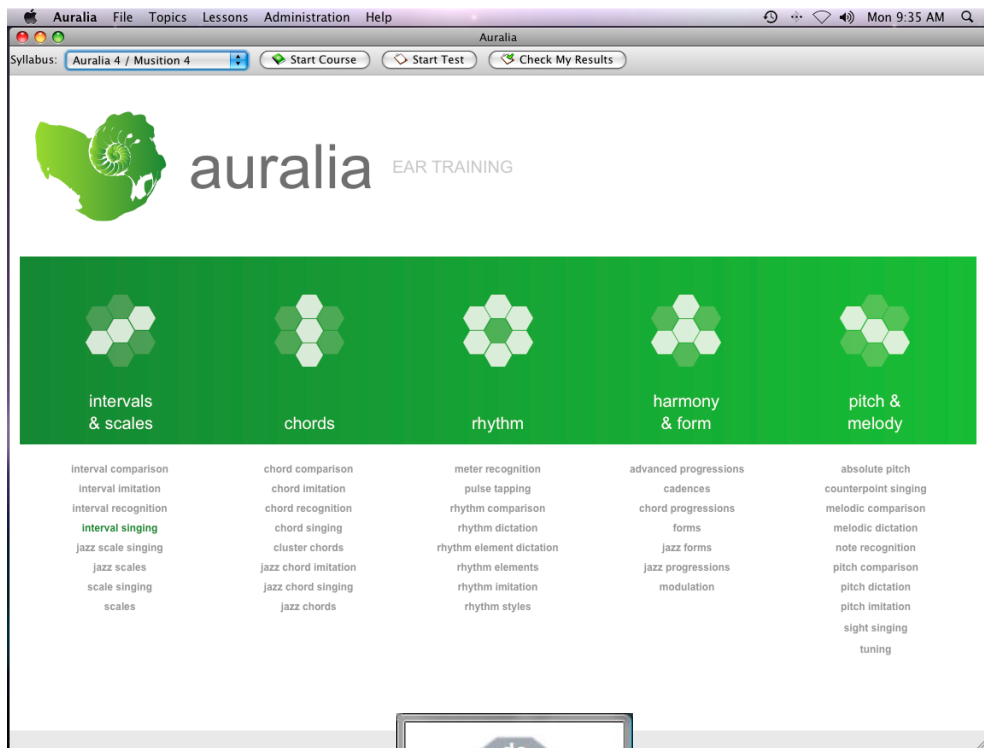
Auralia File Topics Lessons Administration Help

Mon 9:35 AM

Auralia

Syllabus: Auralia 4 / Musition 4

Start Course

Start Test

Check My Results

auralia EAR TRAINING

intervals & scales

chords

rhythm

harmony & form

pitch & melody

interval comparison
interval imitation
interval recognition
interval singing
jazz scale singing
jazz scales
scale singing
scales

chord comparison
chord imitation
chord recognition
chord singing
cluster chords
jazz chord imitation
jazz chord singing
jazz chords

meter recognition
pulse tapping
rhythm comparison
rhythm dictation
rhythm element dictation
rhythm elements
rhythm imitation
rhythm styles

advanced progressions
cadences
chord progressions
forms
jazz forms
jazz progressions
modulation

absolute pitch
counterpoint singing
melodic comparison
melodic dictation
note recognition
pitch comparison
pitch dictation
pitch imitation
sight singing
tuning